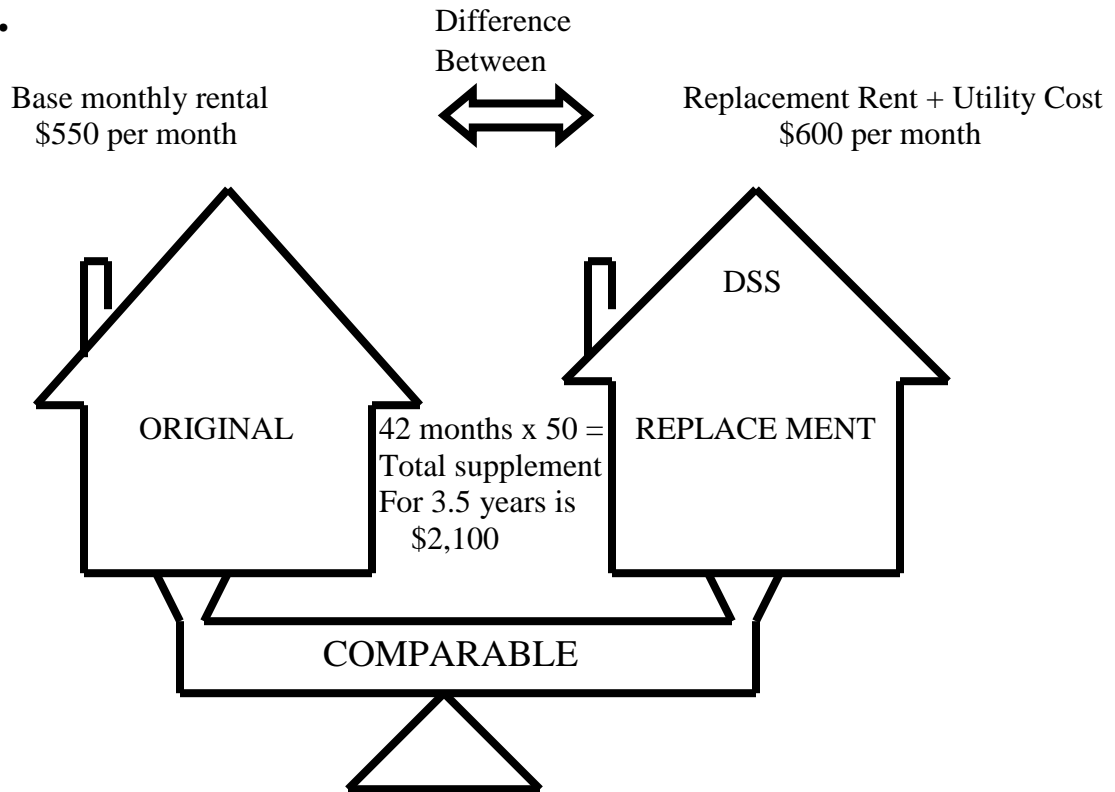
•

Difference Between

Base monthly rental
$550 per month

Replacement Rent + Utility Cost
$600 per month

DSS

ORIGINAL

42 months x 50 =
Total supplement
For 3.5 years is
$2,100

REPLACE MENT

COMPARABLE